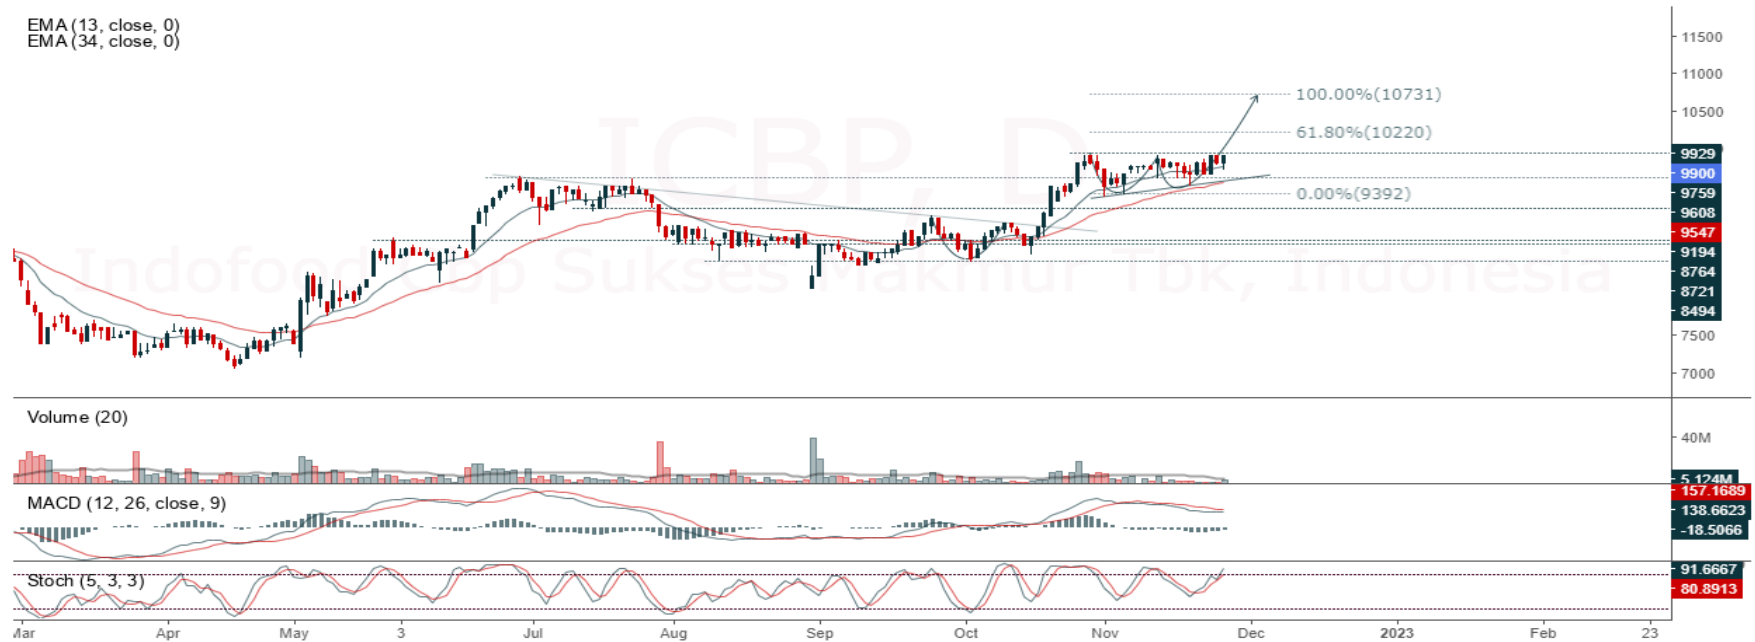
EMA (13, close, 0)
EMA (34, close, 0)

ICBP, D
Indofood CBP Sukses Makmur Tbk, Indonesia

100.00%(10731)
61.80%(10220)
0.00%(9392)

11500
11000
10500
9929
9900
9759
9608
9547
9194
8764
8721
8494
7500
7000

Volume (20)
40M
5.124M

MACD (12, 26, close, 9)
157.1689
138.6623
-18.5066

Stoch (5, 3, 3)
91.6667
80.8913

Mar
Apr
May
3
Jul
Aug
Sep
Oct
Nov
Dec
2023
Feb
23